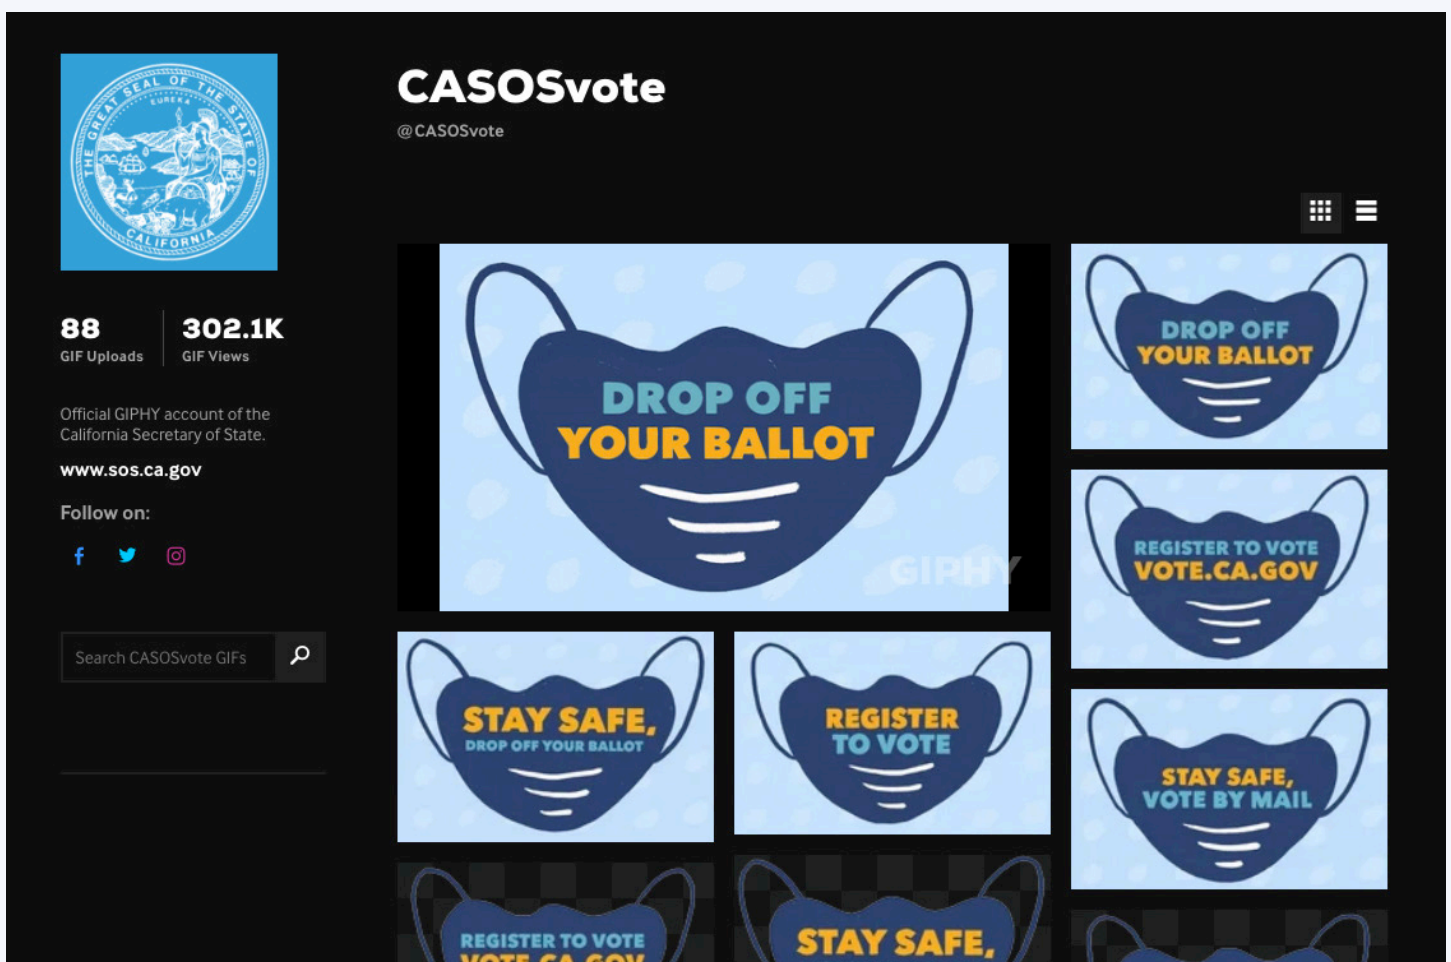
THE GREAT SEAL OF THE STATE OF CALIFORNIA
EUREKA

CASOSvote
@CASOSvote

88
GIF Uploads

302.1K
GIF Views

Official GIPHY account of the California Secretary of State.

www.sos.ca.gov

Follow on:

Search CASOSvote GIFs

DROP OFF YOUR BALLOT
GIPHY

DROP OFF YOUR BALLOT

REGISTER TO VOTE VOTE.CA.GOV

STAY SAFE, DROP OFF YOUR BALLOT

REGISTER TO VOTE

STAY SAFE, VOTE BY MAIL

REGISTER TO VOTE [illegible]

STAY SAFE,